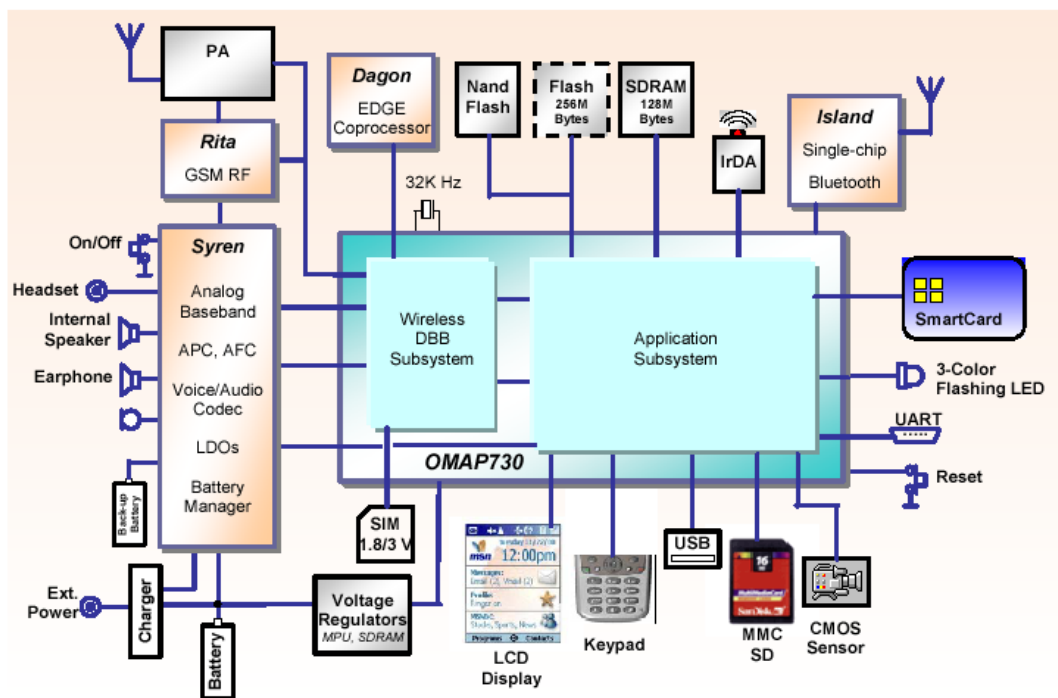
PA

Dagon
EDGE Coprocessor

Nand Flash

Flash 256M Bytes

SDRAM 128M Bytes

IrDA

Island
Single-chip Bluetooth

Rita
GSM RF

32K Hz

On/Off

Syren
Analog Baseband
APC, AFC
Voice/Audio Codec
LDOs
Battery Manager

Headset

Internal Speaker

Earphone

Back-up Battery

Wireless DBB Subsystem

Application Subsystem

OMAP730

SmartCard

3-Color Flashing LED

UART

Reset

SIM 1.8/3 V

Ext. Power

Charger

Battery

Voltage Regulators
MPU, SDRAM

12:00pm

LCD Display

Keypad

USB

MMC SD

CMOS Sensor